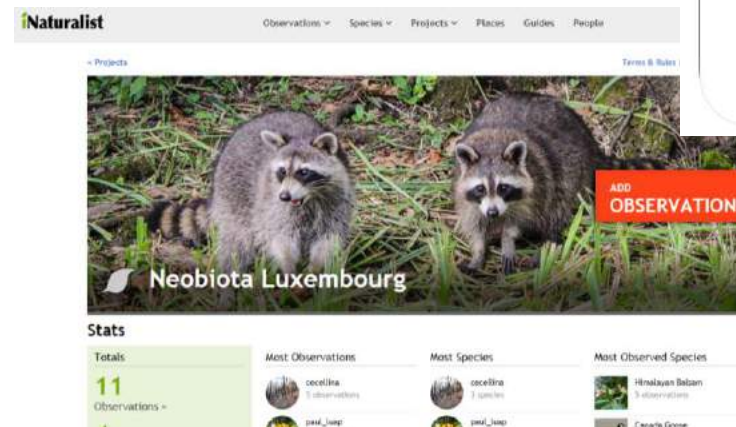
iNaturalist

Observations ∨ Species ∨ Projects ∨ Places Guides People

« Projects

Terms & Rules

ADD
OBSERVATION

Neobiota Luxembourg

Stats

Totals

11
Observations »

Most Observations

cecellina
5 observations

paul_luxp

Most Species

cecellina
3 species

paul_luxp

Most Observed Species

Himalayan Balsam
5 observations

Canada Goose